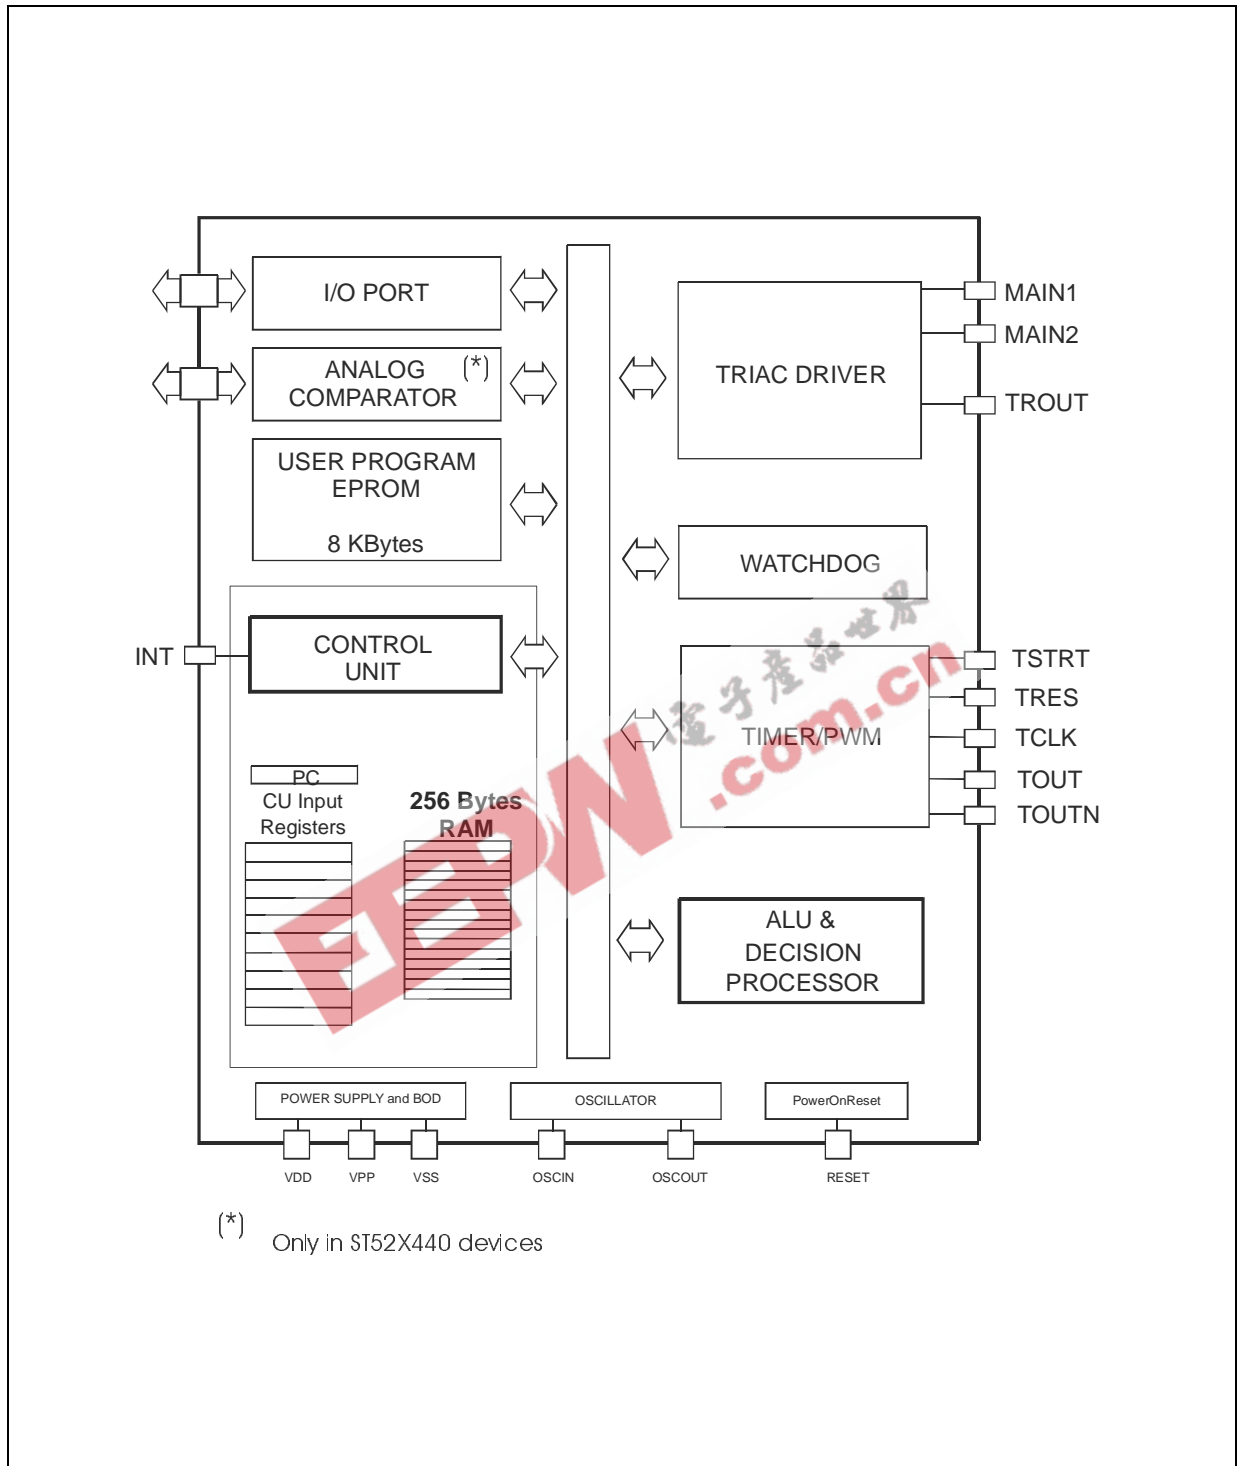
I/O PORT

ANALOG COMPARATOR (*)

USER PROGRAM EPROM

8 KBytes

INT

CONTROL UNIT

PC

CU Input Registers

256 Bytes RAM

TRIAC DRIVER

MAIN1

MAIN2

TROUT

WATCHDOG

TIMER/PWM

TSTRT

TRES

TCLK

TOUT

TOUTN

ALU & DECISION PROCESSOR

POWER SUPPLY and BOD

OSCILLATOR

PowerOnReset

VDD VPP VSS OSCIN OSCOUT RESET

EEPW 电子产品世界 .com.cn

(*) Only in ST52X440 devices